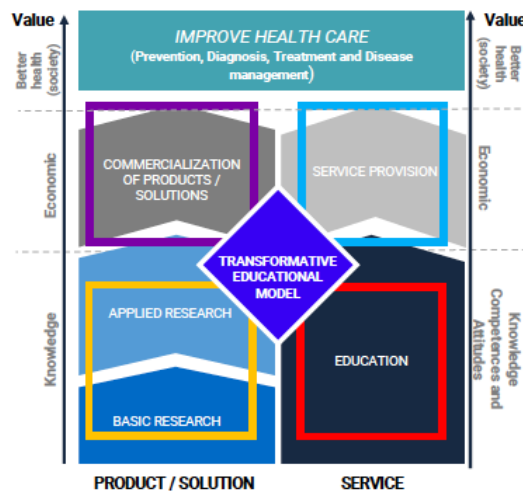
Value

Better health (society)

Economic

Knowledge

IMPROVE HEALTH CARE
(Prevention, Diagnosis, Treatment and Disease management)

COMMERCIALIZATION OF PRODUCTS / SOLUTIONS

SERVICE PROVISION

TRANSFORMATIVE EDUCATIONAL MODEL

APPLIED RESEARCH

BASIC RESEARCH

EDUCATION

PRODUCT / SOLUTION

SERVICE

Value

Better health (society)

Economic

Knowledge Competences and Attitudes